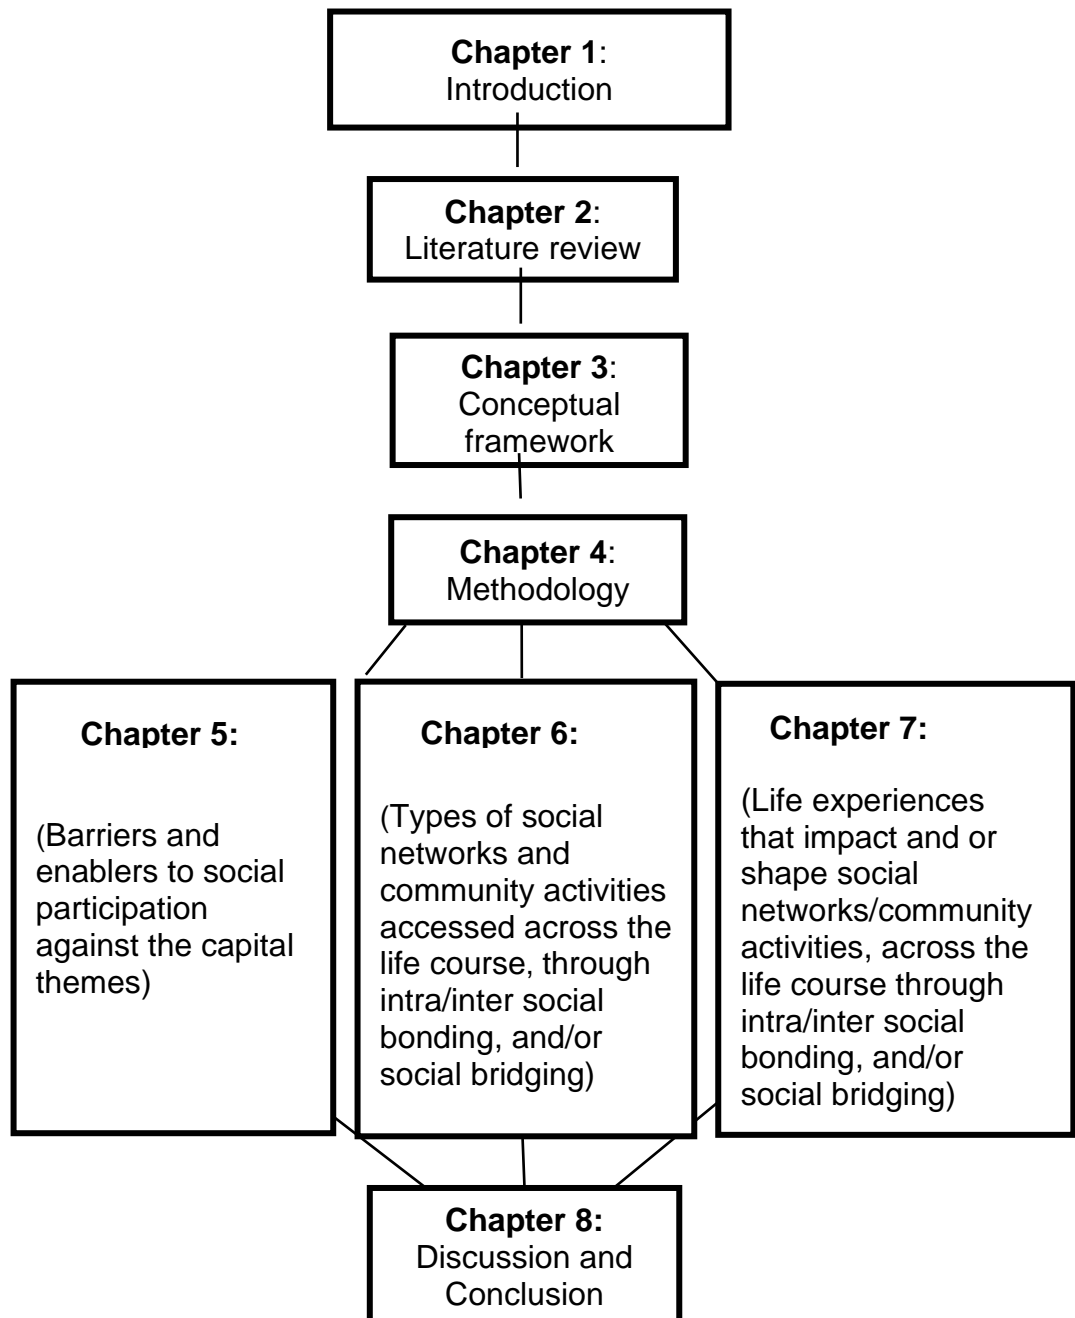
**Chapter 1**: Introduction

**Chapter 2**: Literature review

**Chapter 3**: Conceptual framework

**Chapter 4**: Methodology

**Chapter 5:**

(Barriers and enablers to social participation against the capital themes)

**Chapter 6:**

(Types of social networks and community activities accessed across the life course, through intra/inter social bonding, and/or social bridging)

**Chapter 7:**

(Life experiences that impact and or shape social networks/community activities, across the life course through intra/inter social bonding, and/or social bridging)

**Chapter 8:** Discussion and Conclusion